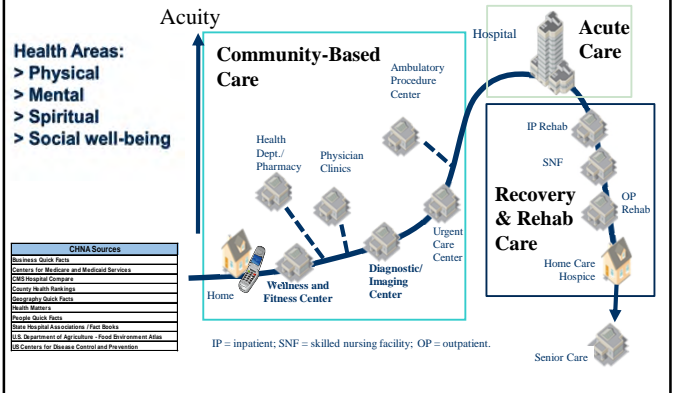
Acuity

Health Areas:
> Physical
> Mental
> Spiritual
> Social well-being

Community-Based Care

Ambulatory Procedure Center

Health Dept./ Pharmacy

Physician Clinics

Hospital

Acute Care

IP Rehab

SNF

OP Rehab

Recovery & Rehab Care

Urgent Care Center

Diagnostic/ Imaging Center

Wellness and Fitness Center

Home

Home Care Hospice

Senior Care

| CHNA Sources |
|---|
| Business Quick Facts |
| Centers for Medicare and Medicaid Services |
| CMS Hospital Compare |
| County Health Rankings |
| Geography Quick Facts |
| Health Matters |
| People Quick Facts |
| State Hospital Associations / Fact Books |
| U.S. Department of Agriculture - Food Environment Atlas |
| US Centers for Disease Control and Prevention |

IP = inpatient; SNF = skilled nursing facility; OP = outpatient.